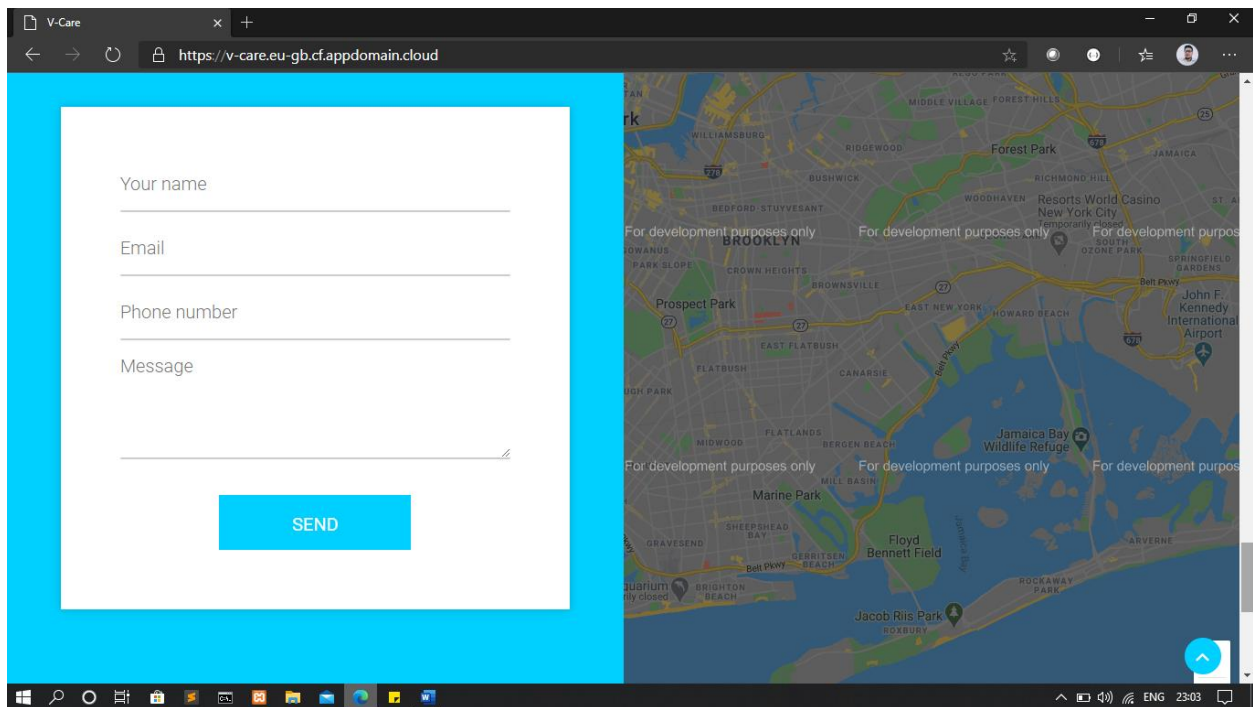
V-Care
https://v-care.eu-gb.cf.appdomain.cloud

Your name
Email
Phone number
Message

SEND

rk
WILLIAMSBURG
MIDDLE VILLAGE FOREST HILLS
RIDGEWOOD
Forest Park
JAMAICA
BUSHWICK
RICHMOND HILL
BEDFORD-STUYVESANT
WOODHAVEN
Resorts World Casino New York City
Temporarily closed
For development purposes only
BROOKLYN
For development purposes only
For development purpos
OWANUS
SOUTH OZONE PARK
PARK SLOPE
CROWN HEIGHTS
SPRINGFIELD GARDENS
BROWNSVILLE
Prospect Park
EAST NEW YORK
HOWARD BEACH
John F. Kennedy International Airport
EAST FLATBUSH
FLATBUSH
CANARSIE
Belt Pkwy
UGH PARK
FLATLANDS
MIDWOOD
BERGEN BEACH
Jamaica Bay Wildlife Refuge
For development purposes only
For development purposes only
For development purpos
MILL BASIN
Marine Park
SHEEPSHEAD BAY
GRAVESEND
GERRITSEN BEACH
Floyd Bennett Field
ARVERNE
quarium
ily closed
BRIGHTON BEACH
ROCKAWAY PARK
Jacob Riis Park
ROXBURY

ENG 23:03